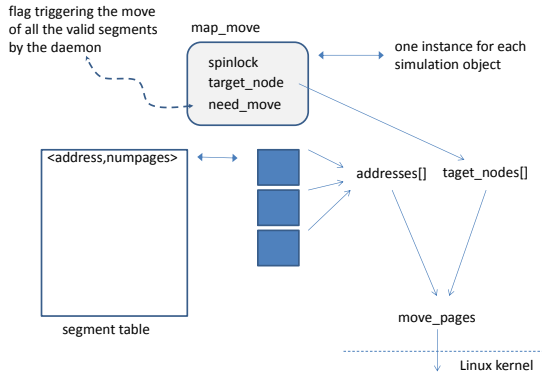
flag triggering the move of all the valid segments by the daemon

map_move

spinlock
target_node
need_move

one instance for each simulation object

<address,numpages>

addresses[]

taget_nodes[]

segment table

move_pages

Linux kernel